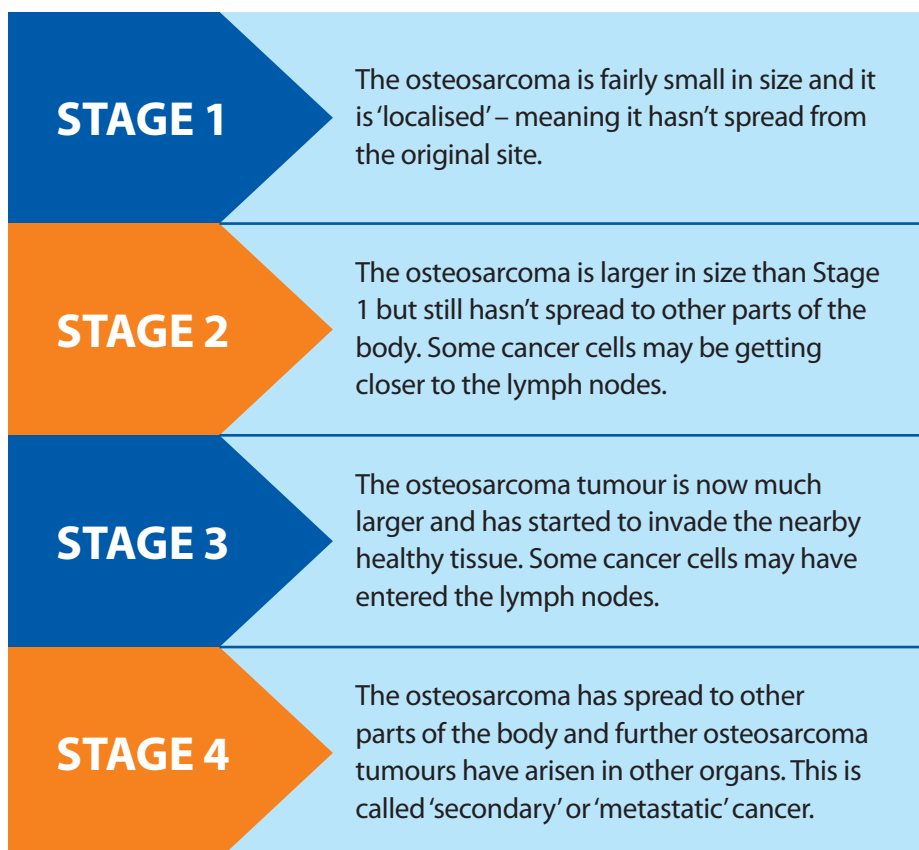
STAGE 1

The osteosarcoma is fairly small in size and it is 'localised' – meaning it hasn't spread from the original site.

STAGE 2

The osteosarcoma is larger in size than Stage 1 but still hasn't spread to other parts of the body. Some cancer cells may be getting closer to the lymph nodes.

STAGE 3

The osteosarcoma tumour is now much larger and has started to invade the nearby healthy tissue. Some cancer cells may have entered the lymph nodes.

STAGE 4

The osteosarcoma has spread to other parts of the body and further osteosarcoma tumours have arisen in other organs. This is called 'secondary' or 'metastatic' cancer.